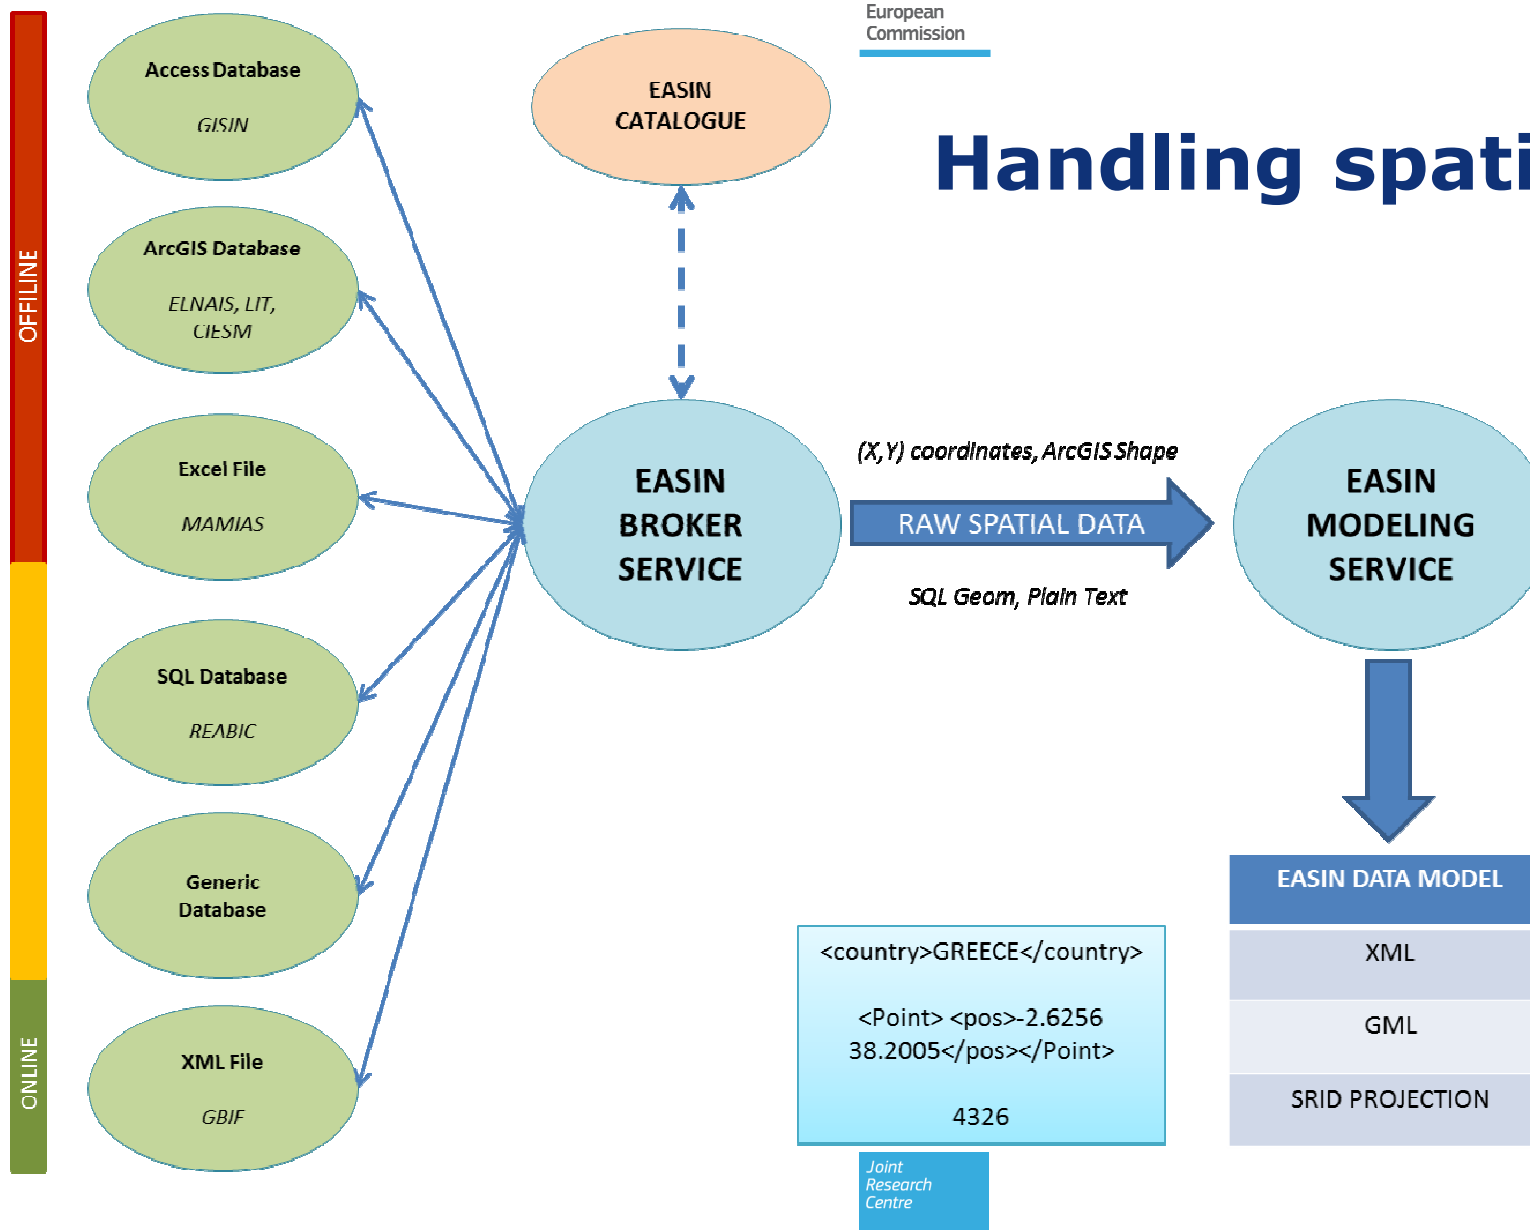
European Commission

Handling spati

OFFLINE

ONLINE

Access Database

GISIN

ArcGIS Database

ELNAIS, LIT, CIESM

Excel File

MAMIAS

SQL Database

REABIC

Generic Database

XML File

GBIF

EASIN CATALOGUE

EASIN BROKER SERVICE

(X,Y) coordinates, ArcGIS Shape

RAW SPATIAL DATA

SQL Geom, Plain Text

EASIN MODELING SERVICE

| EASIN DATA MODEL |
|---|
| XML |
| GML |
| SRID PROJECTION |

<country>GREECE</country>

<Point> <pos>-2.6256 38.2005</pos></Point>

4326

Joint Research Centre